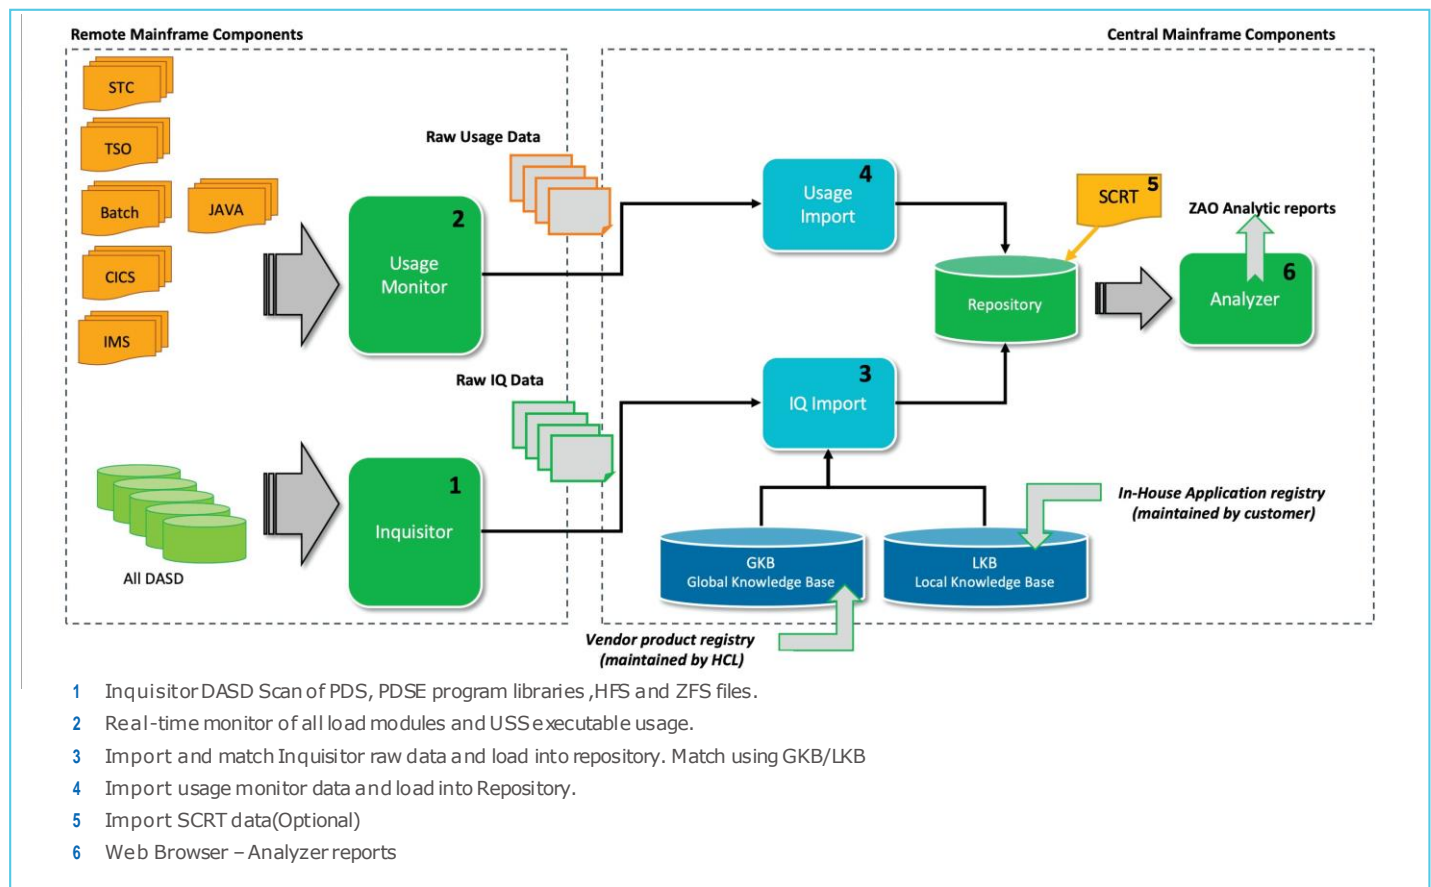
Remote Mainframe Components

Central Mainframe Components

STC

TSO

Batch

JAVA

CICS

IMS

Raw Usage Data

2
Usage Monitor

4
Usage Import

SCRT 5

ZAO Analytic reports

Repository

6
Analyzer

Raw IQ Data

3
IQ Import

All DASD

1
Inquisitor

In-House Application registry (maintained by customer)

GKB
Global Knowledge Base

LKB
Local Knowledge Base

Vendor product registry (maintained by HCL)

1 Inquisitor DASD Scan of PDS, PDSE program libraries ,HFS and ZFS files.

2 Real-time monitor of all load modules and USS executable usage.

3 Import and match Inquisitor raw data and load into repository. Match using GKB/LKB

4 Import usage monitor data and load into Repository.

5 Import SCRT data(Optional)

6 Web Browser – Analyzer reports